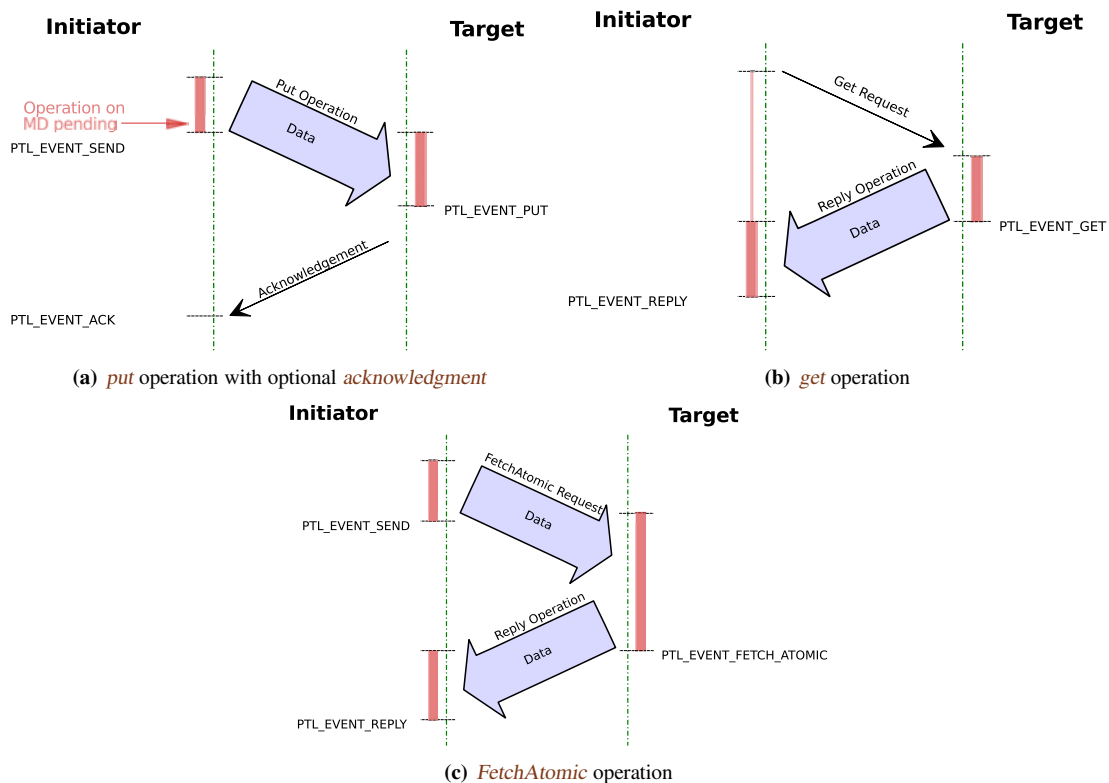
Initiator

Target

Operation on MD pending

Put Operation

Data

PTL_EVENT_SEND

PTL_EVENT_PUT

Acknowledgement

PTL_EVENT_ACK

(a) *put* operation with optional *acknowledgment*

Initiator

Target

Get Request

Reply Operation

Data

PTL_EVENT_GET

PTL_EVENT_REPLY

(b) *get* operation

Initiator

Target

FetchAtomic Request

Data

PTL_EVENT_SEND

Reply Operation

Data

PTL_EVENT_FETCH_ATOMIC

PTL_EVENT_REPLY

(c) *FetchAtomic* operation